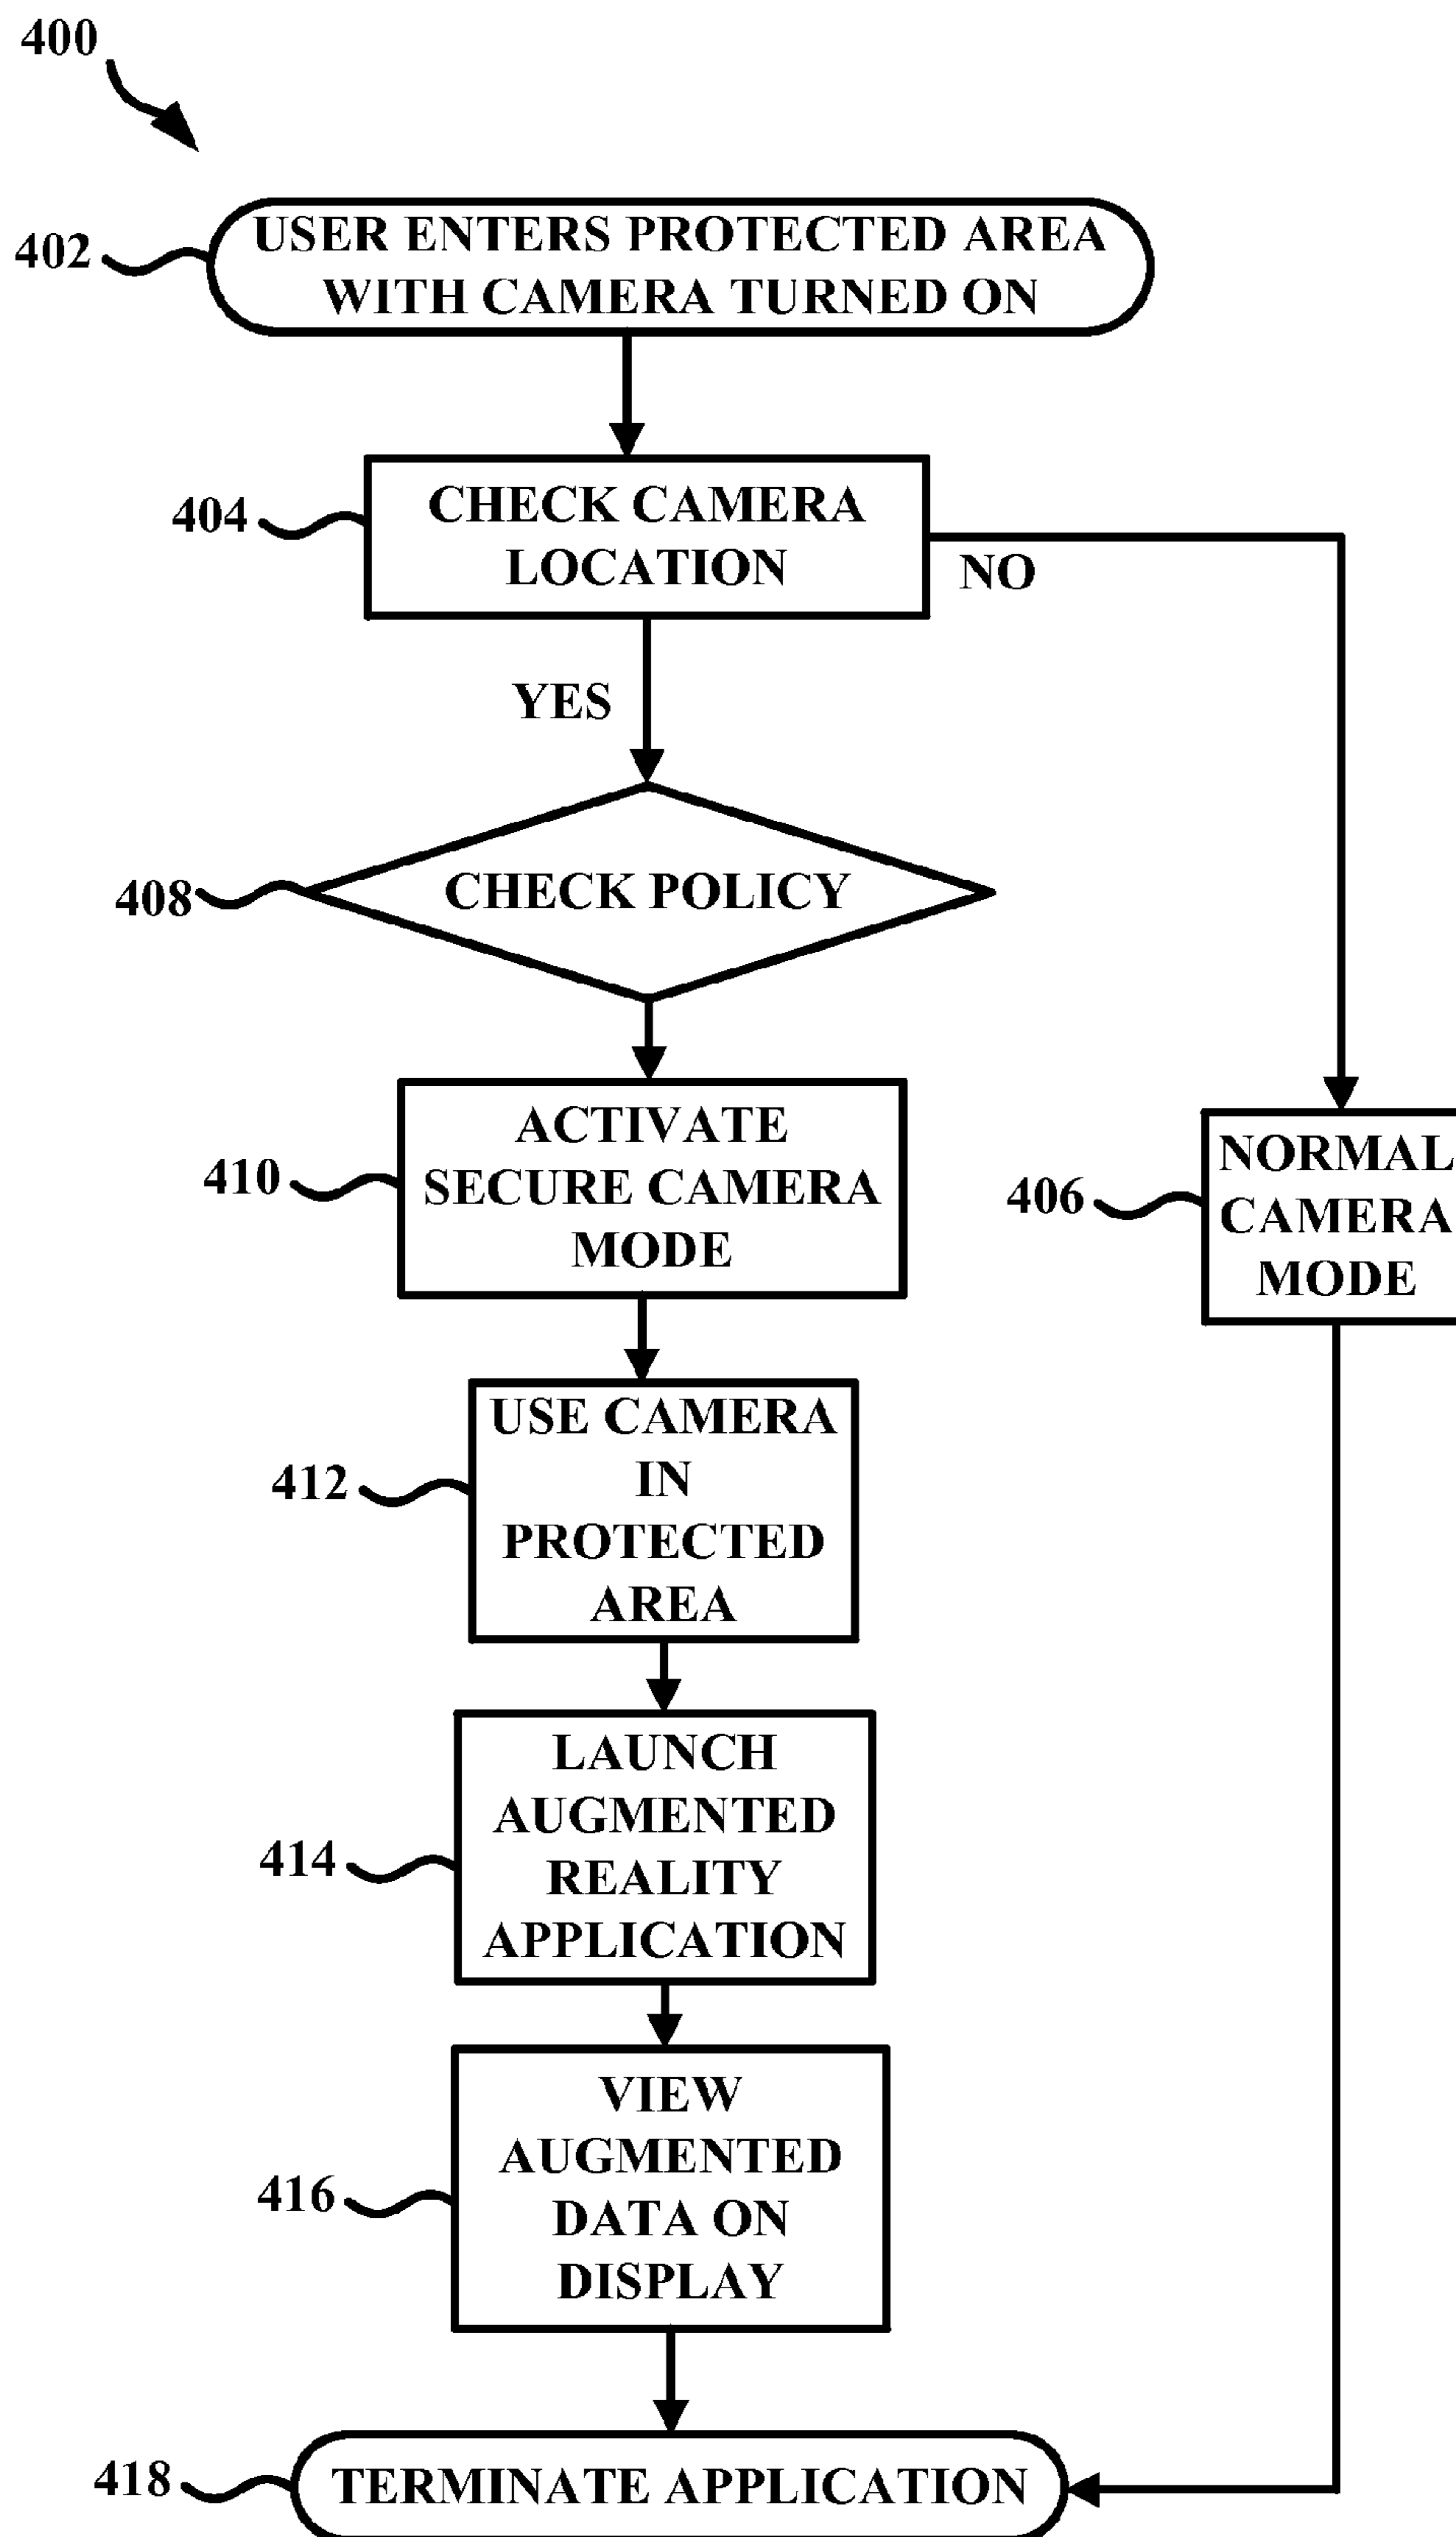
400

402 USER ENTERS PROTECTED AREA WITH CAMERA TURNED ON

404 CHECK CAMERA LOCATION

NO

YES

408 CHECK POLICY

410 ACTIVATE SECURE CAMERA MODE

406 NORMAL CAMERA MODE

412 USE CAMERA IN PROTECTED AREA

414 LAUNCH AUGMENTED REALITY APPLICATION

416 VIEW AUGMENTED DATA ON DISPLAY

418 TERMINATE APPLICATION